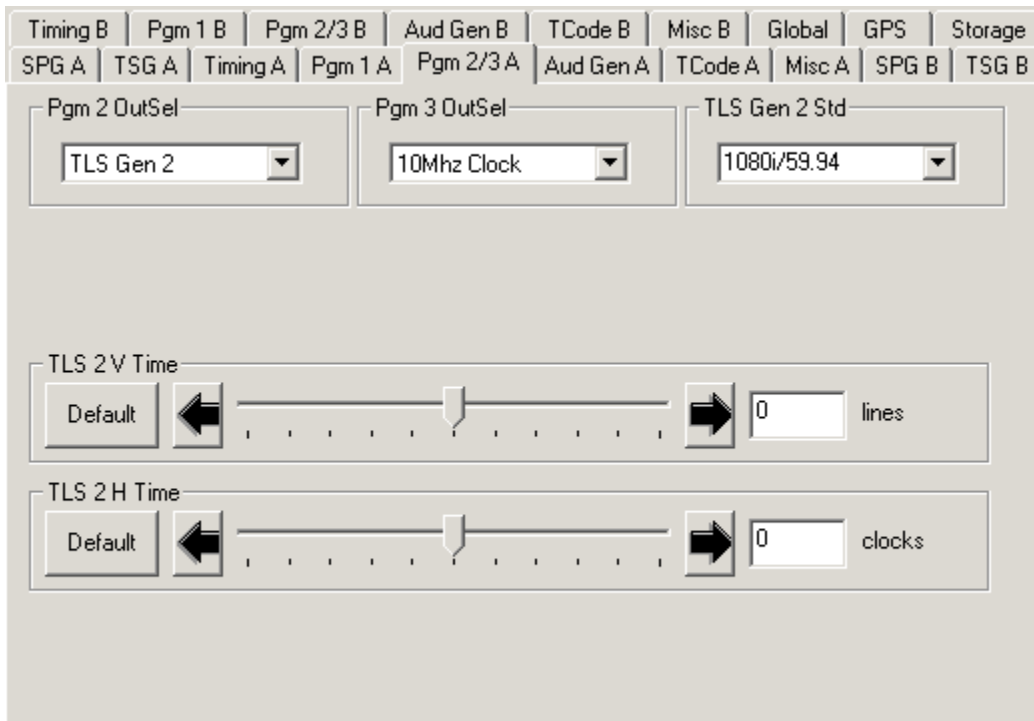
Timing B | Pgm 1 B | Pgm 2/3 B | Aud Gen B | TCode B | Misc B | Global | GPS | Storage

SPG A | TSG A | Timing A | Pgm 1 A | Pgm 2/3 A | Aud Gen A | TCode A | Misc A | SPG B | TSG B

Pgm 2 OutSel
TLS Gen 2

Pgm 3 OutSel
10Mhz Clock

TLS Gen 2 Std
1080i/59.94

TLS 2 V Time
Default
0
lines

TLS 2 H Time
Default
0
clocks